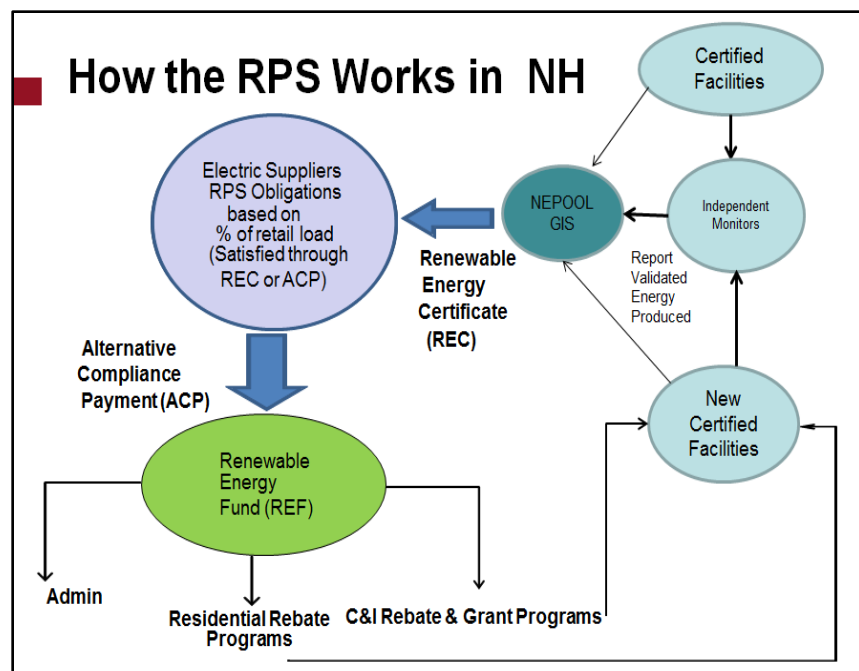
How the RPS Works in NH

Certified Facilities

Electric Suppliers RPS Obligations based on % of retail load (Satisfied through REC or ACP)

NEPOOL GIS

Independent Monitors

Renewable Energy Certificate (REC)

Report Validated Energy Produced

Alternative Compliance Payment (ACP)

New Certified Facilities

Renewable Energy Fund (REF)

Admin

Residential Rebate Programs

C&I Rebate & Grant Programs